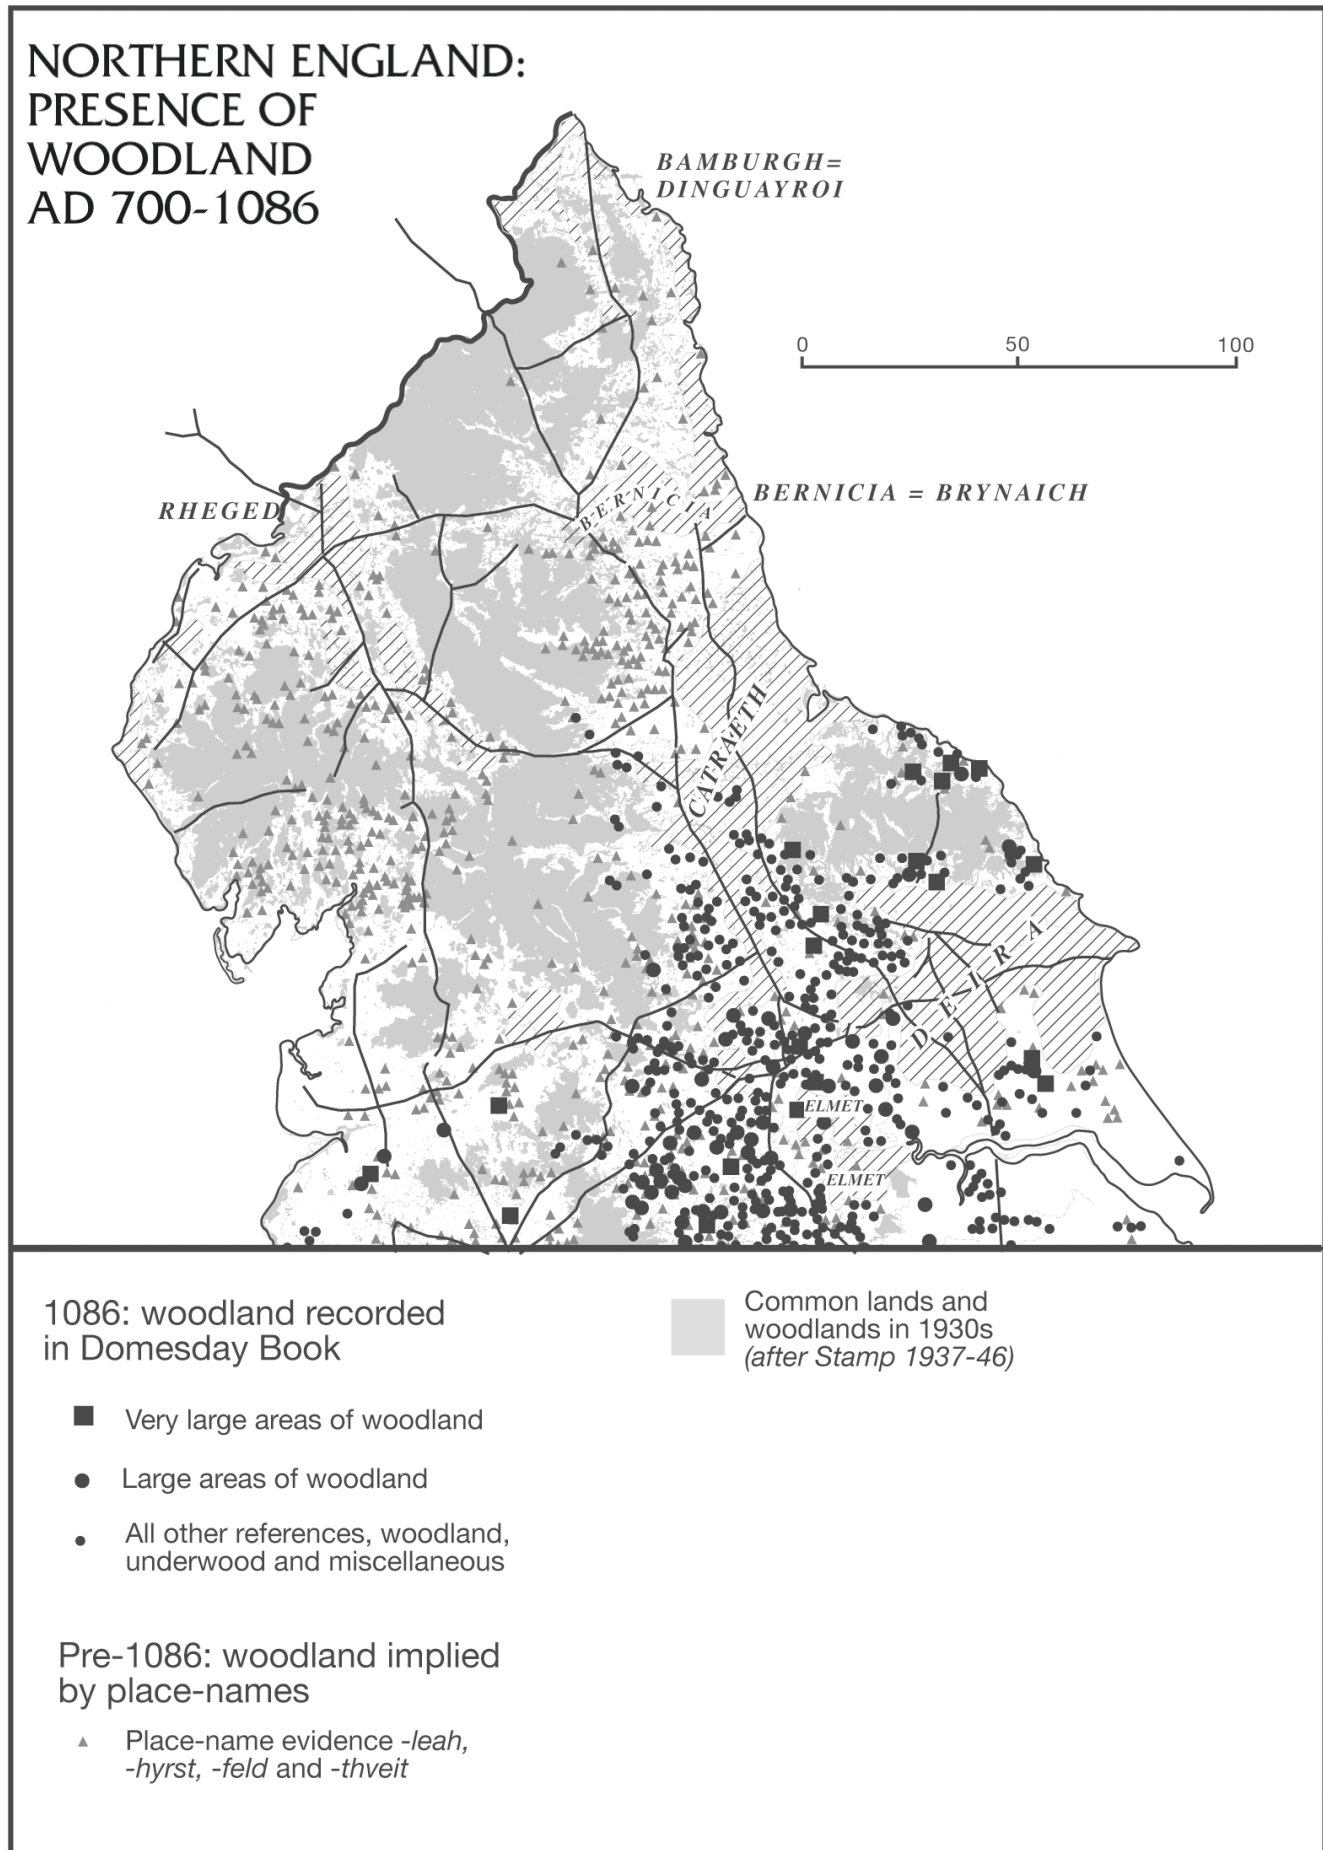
NORTHERN ENGLAND: PRESENCE OF WOODLAND AD 700-1086

BAMBURGH= DINGUAYROI

0 50 100

RHEGED

BERNICIA

BERNICIA = BRYNAICH

CATRAETH

DEIRA

ELMET

ELMET

1086: woodland recorded in Domesday Book

Very large areas of woodland

Large areas of woodland

All other references, woodland, underwood and miscellaneous

Pre-1086: woodland implied by place-names

Place-name evidence *-leah, -hyrst, -feld* and *-thveit*

Common lands and woodlands in 1930s *(after Stamp 1937-46)*